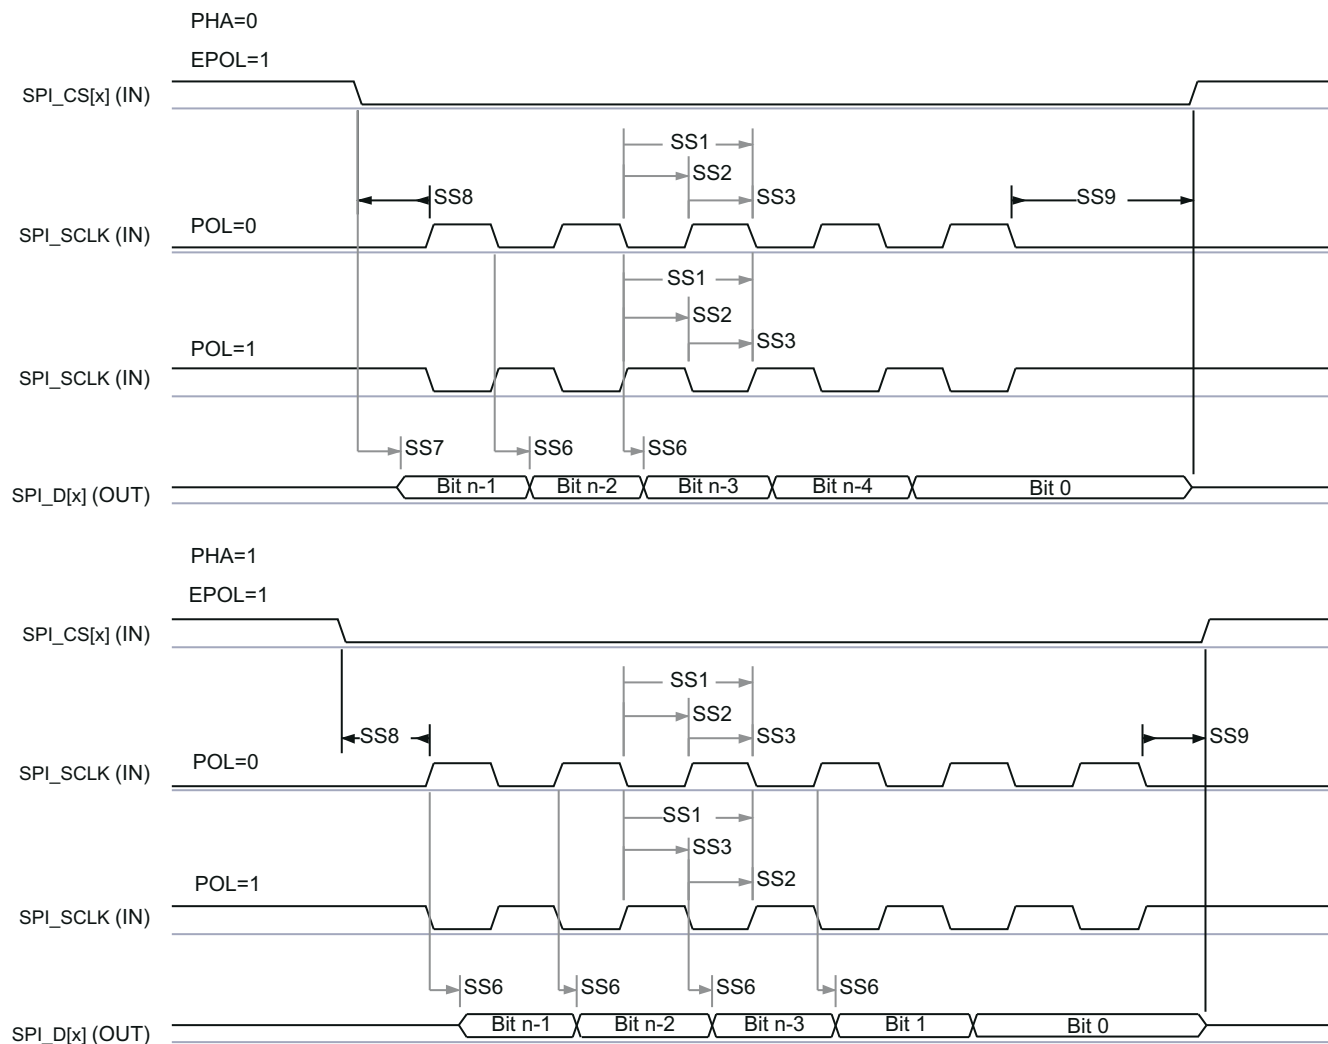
PHA=0

EPOL=1

SPI_CS[x] (IN)

SS1

SS2

SS8

SS3

SS9

POL=0

SPI_SCLK (IN)

SS1

SS2

SS3

POL=1

SPI_SCLK (IN)

SS7

SS6

SS6

SPI_D[x] (OUT)

Bit n-1

Bit n-2

Bit n-3

Bit n-4

Bit 0

PHA=1

EPOL=1

SPI_CS[x] (IN)

SS1

SS2

SS8

SS3

SS9

POL=0

SPI_SCLK (IN)

SS1

SS3

SS2

POL=1

SPI_SCLK (IN)

SS6

SS6

SS6

SS6

SPI_D[x] (OUT)

Bit n-1

Bit n-2

Bit n-3

Bit 1

Bit 0